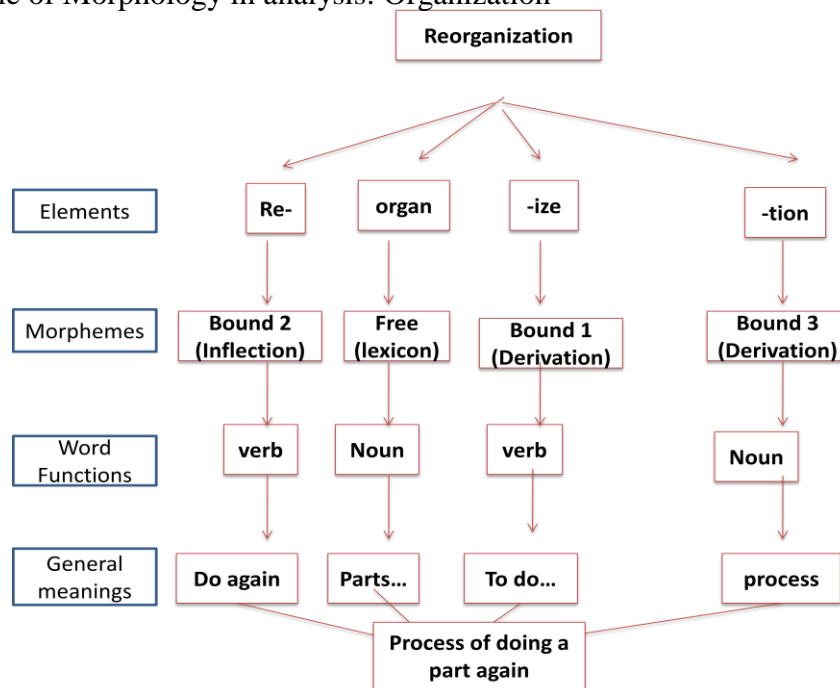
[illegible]e of Morphology in analysis: Organization

Reorganization

Elements

Re-

organ

-ize

-tion

Morphemes

Bound 2 (Inflection)

Free (lexicon)

Bound 1 (Derivation)

Bound 3 (Derivation)

Word Functions

verb

Noun

verb

Noun

General meanings

Do again

Parts…

To do…

process

Process of doing a part again